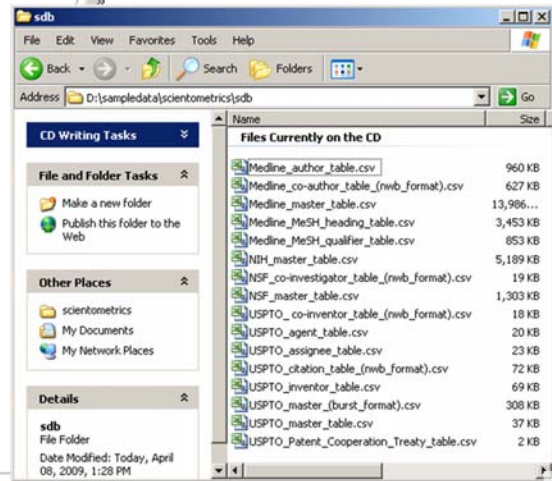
sdb

File Edit View Favorites Tools Help

Back Search Folders

Address D:\sampledata\scientometrics\sdb Go

CD Writing Tasks

File and Folder Tasks

Make a new folder

Publish this folder to the Web

Other Places

scientometrics

My Documents

My Network Places

Details

sdb

File Folder

Date Modified: Today, April 08, 2009, 1:28 PM

| Name | Size |
|---|---|
| Files Currently on the CD | |
| Medline_author_table.csv | 960 KB |
| Medline_co-author_table_(nwb_format).csv | 627 KB |
| Medline_master_table.csv | 13,986... |
| Medline_MeSH_heading_table.csv | 3,453 KB |
| Medline_MeSH_qualifier_table.csv | 853 KB |
| NIH_master_table.csv | 5,189 KB |
| NSF_co-investigator_table_(nwb_format).csv | 19 KB |
| NSF_master_table.csv | 1,303 KB |
| USPTO_co-inventor_table_(nwb_format).csv | 18 KB |
| USPTO_agent_table.csv | 20 KB |
| USPTO_assignee_table.csv | 23 KB |
| USPTO_citation_table_(nwb_format).csv | 72 KB |
| USPTO_inventor_table.csv | 69 KB |
| USPTO_master_(burst_format).csv | 308 KB |
| USPTO_master_table.csv | 37 KB |
| USPTO_Patent_Cooperation_Treaty_table.csv | 2 KB |